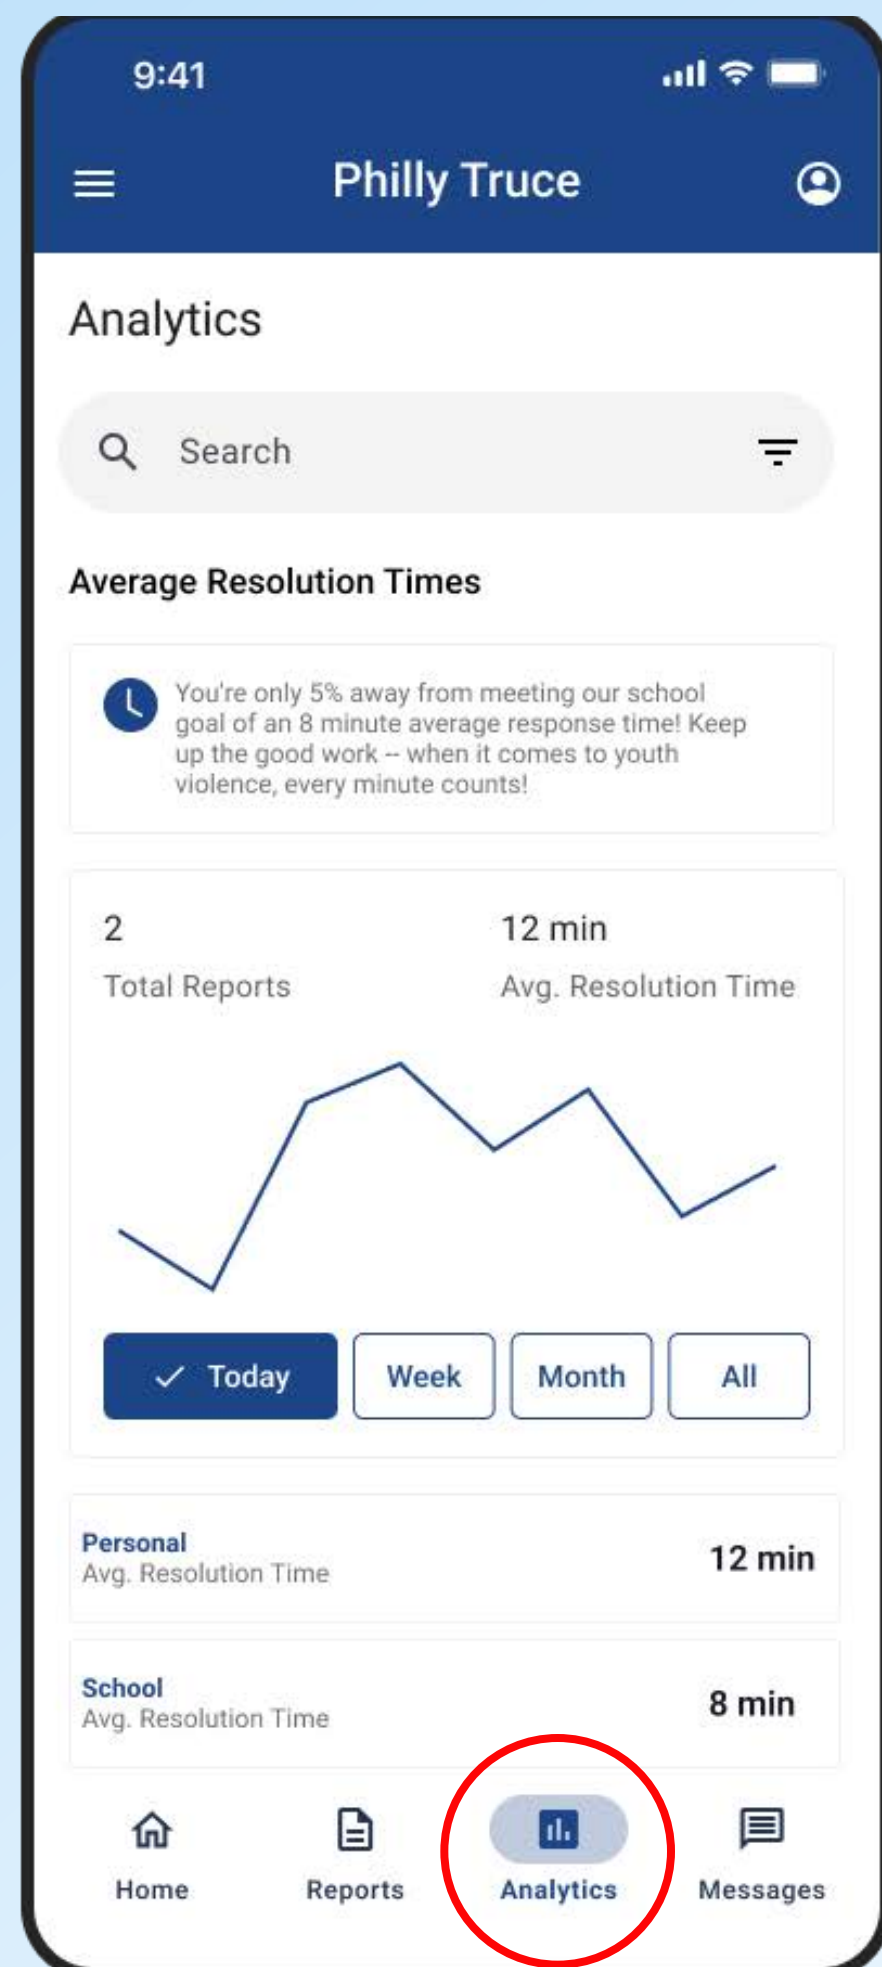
9:41

Philly Truce

Analytics

Search

Average Resolution Times

You're only 5% away from meeting our school goal of an 8 minute average response time! Keep up the good work -- when it comes to youth violence, every minute counts!

2
Total Reports

12 min
Avg. Resolution Time

Today
Week
Month
All

Personal
Avg. Resolution Time
12 min

School
Avg. Resolution Time
8 min

Home
Reports
Analytics
Messages